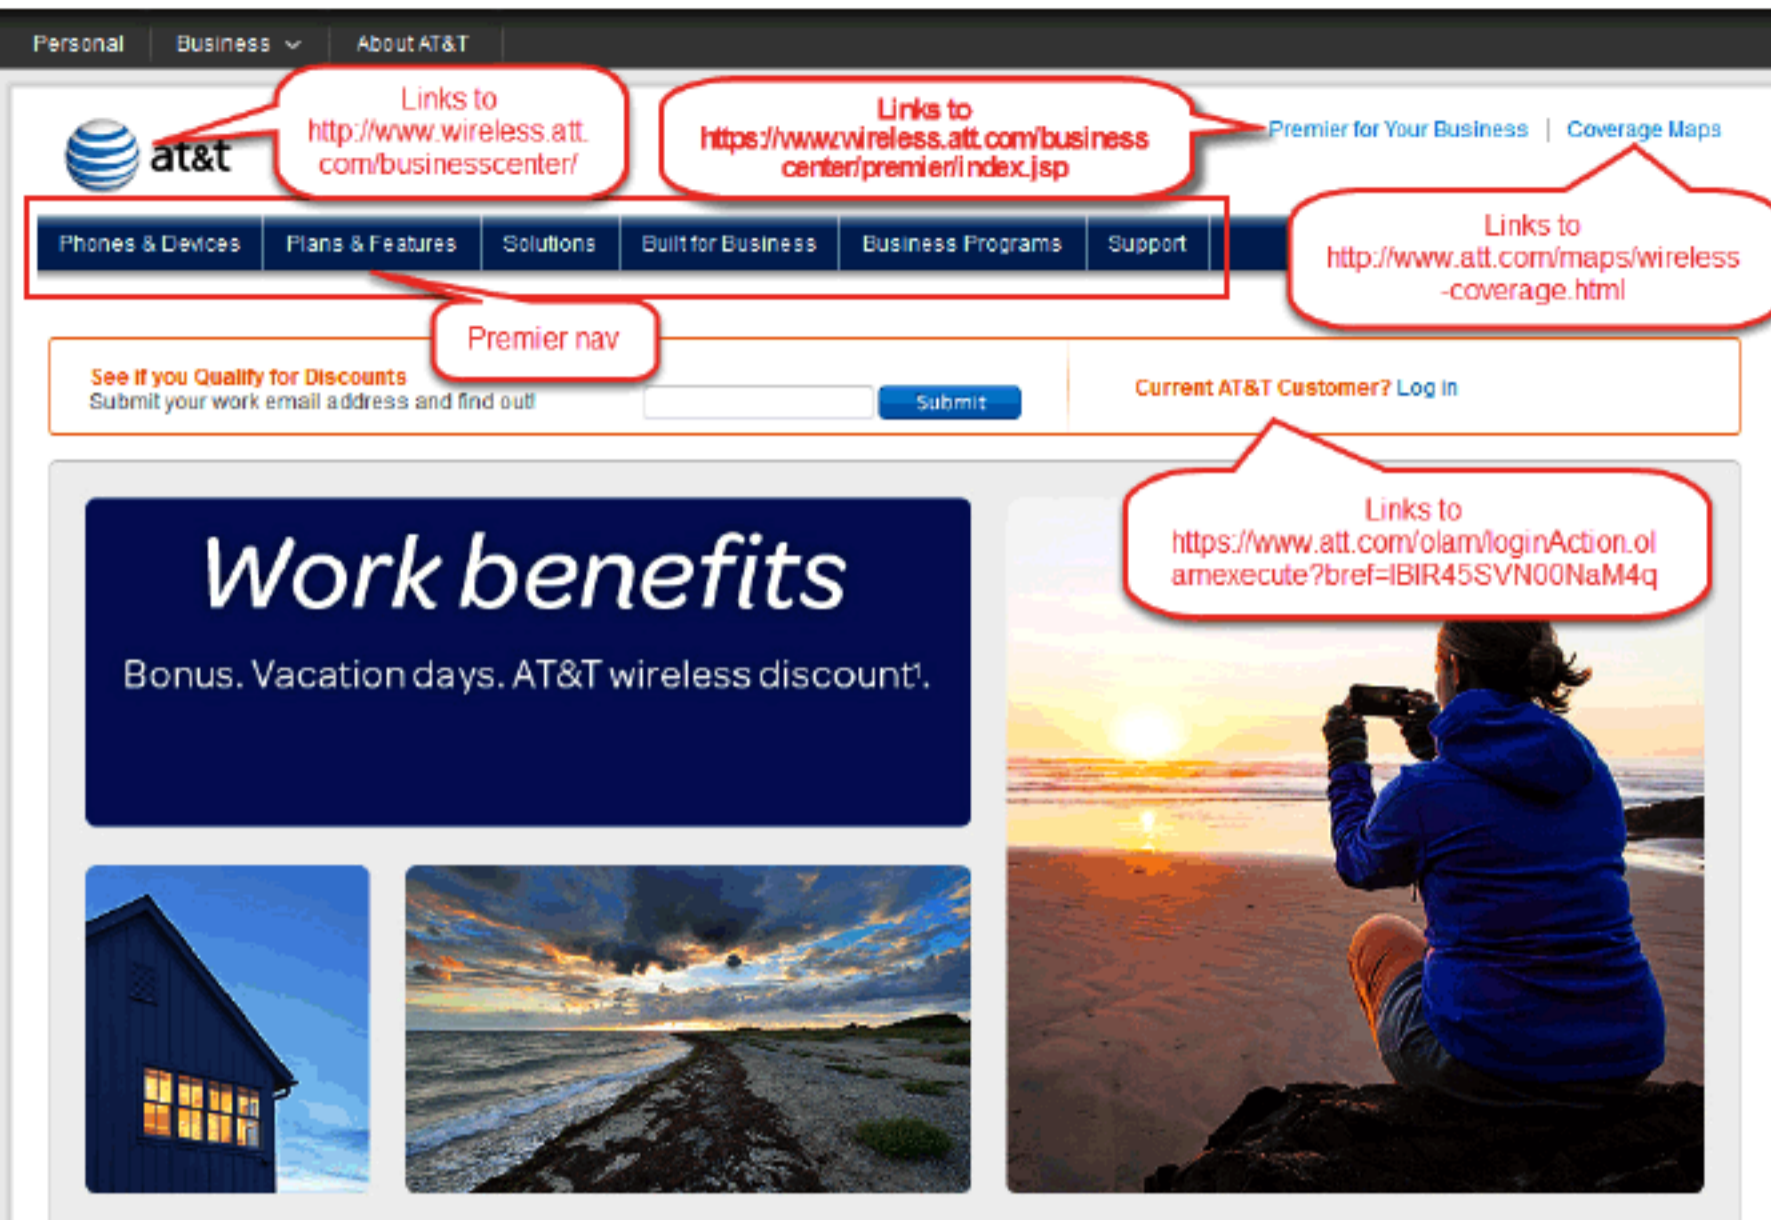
Personal | Business | About AT&T

at&t

Links to http://www.wireless.att.com/businesscenter/

Links to https://www.wireless.att.com/businesscenter/premier/index.jsp

Premier for Your Business | Coverage Maps

Links to http://www.att.com/maps/wireless-coverage.html

Phones & Devices | Plans & Features | Solutions | Built for Business | Business Programs | Support

Premier nav

See if you Qualify for Discounts
Submit your work email address and find out!

Submit

Current AT&T Customer? Log in

Links to https://www.att.com/olam/loginAction.olamexecute?bref=IBIR45SVN00NaM4q

Work benefits

Bonus. Vacation days. AT&T wireless discount¹.